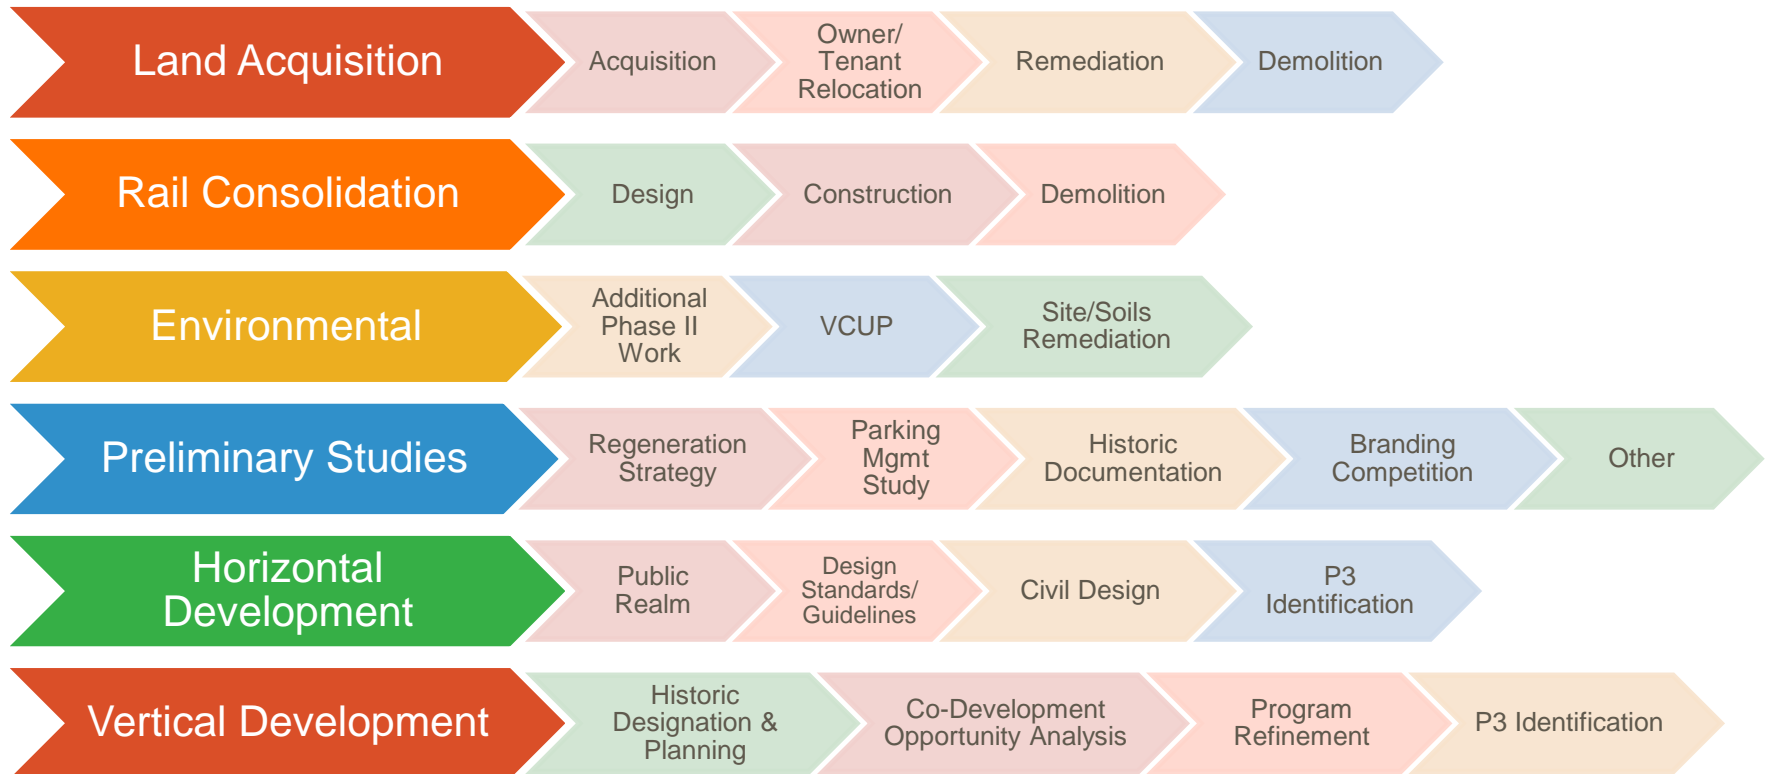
Land Acquisition
Acquisition
Owner/ Tenant Relocation
Remediation
Demolition

Rail Consolidation
Design
Construction
Demolition

Environmental
Additional Phase II Work
VCUP
Site/Soils Remediation

Preliminary Studies
Regeneration Strategy
Parking Mgmt Study
Historic Documentation
Branding Competition
Other

Horizontal Development
Public Realm
Design Standards/ Guidelines
Civil Design
P3 Identification

Vertical Development
Historic Designation & Planning
Co-Development Opportunity Analysis
Program Refinement
P3 Identification